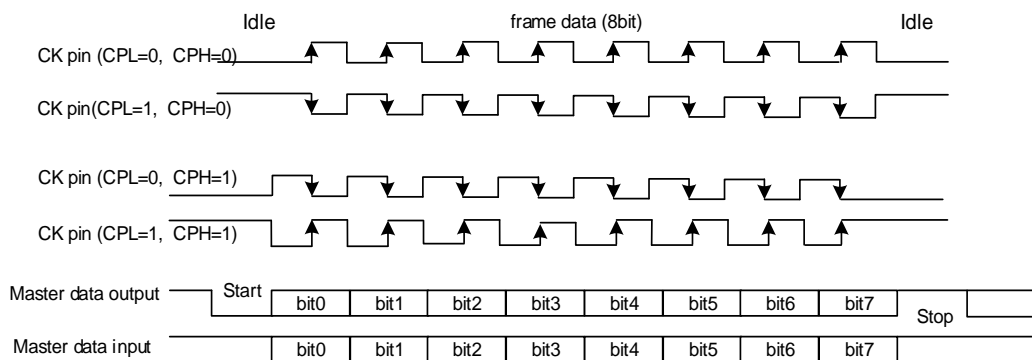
Idle

frame data (8bit)

Idle

CK pin (CPL=0, CPH=0)

CK pin(CPL=1, CPH=0)

CK pin (CPL=0, CPH=1)

CK pin (CPL=1, CPH=1)

Master data output

Start

bit0 bit1 bit2 bit3 bit4 bit5 bit6 bit7

Stop

Master data input

bit0 bit1 bit2 bit3 bit4 bit5 bit6 bit7